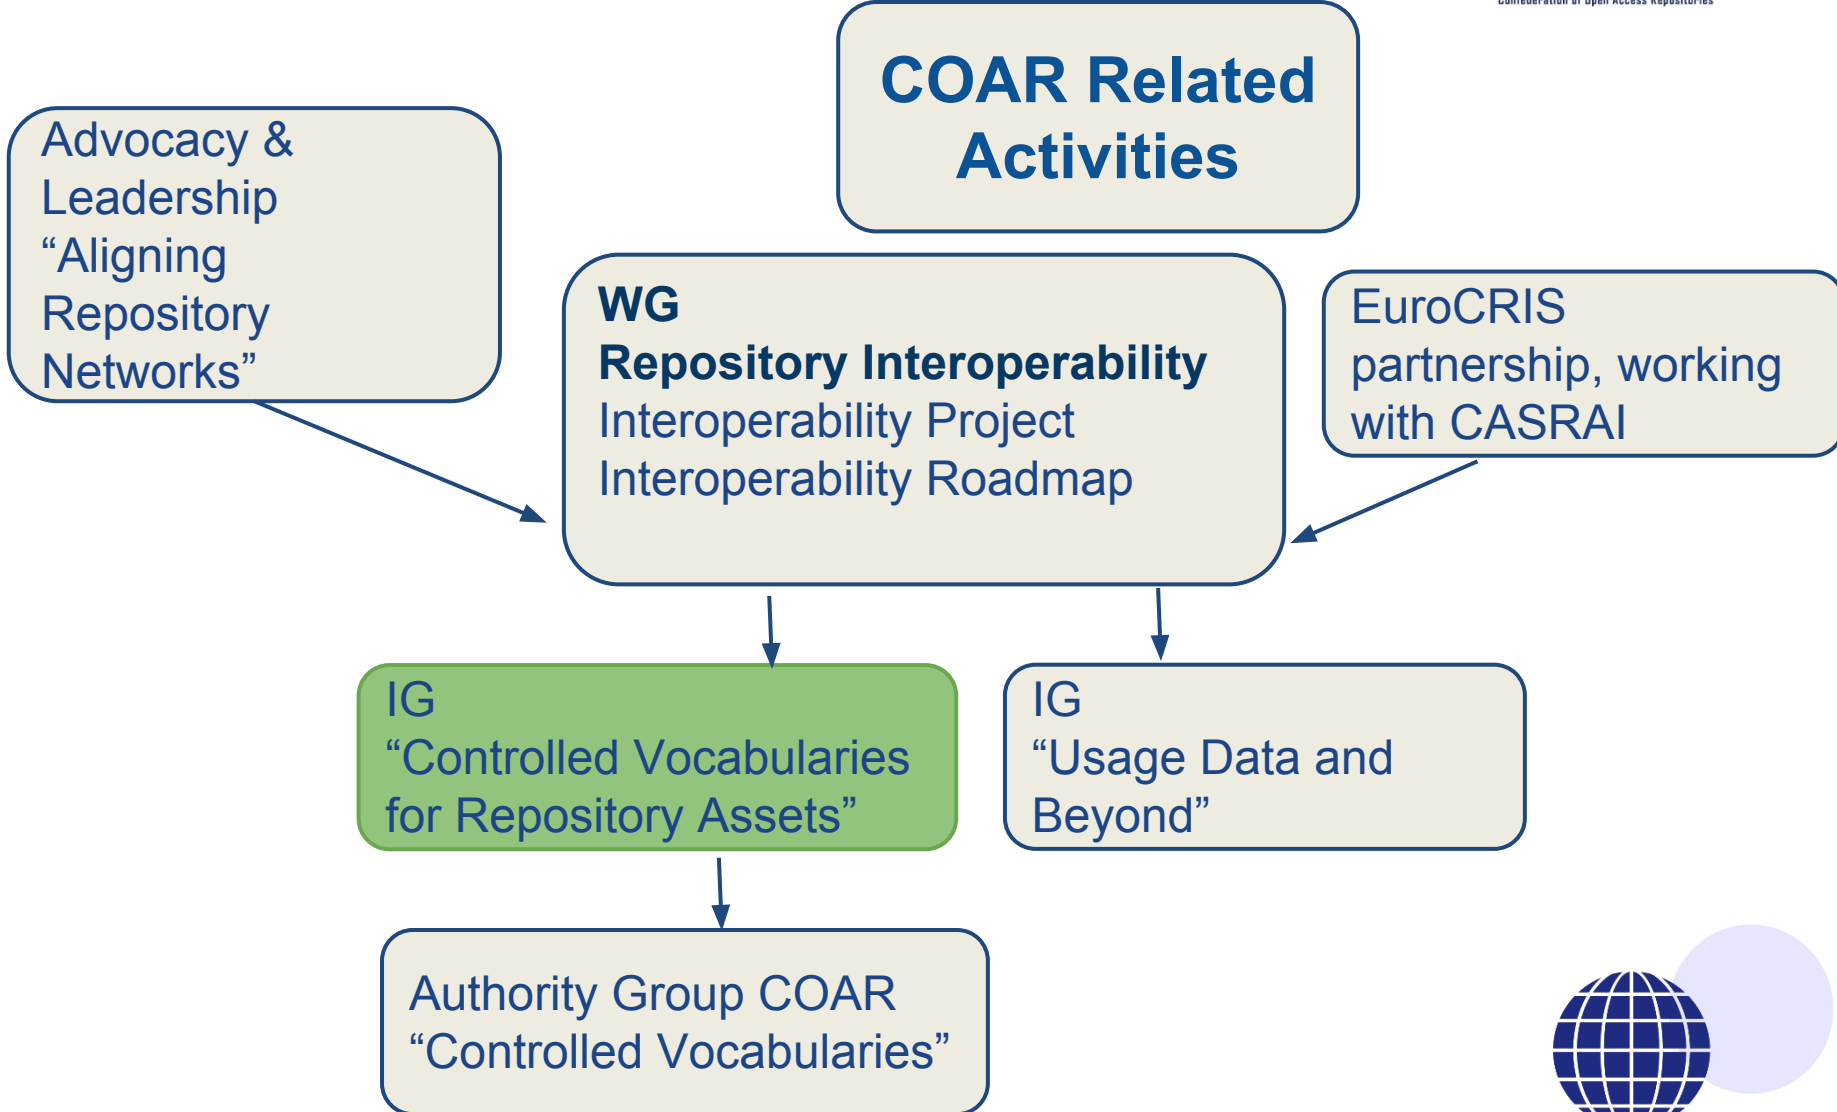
Confederation of Open Access Repositories

COAR Related Activities

Advocacy & Leadership “Aligning Repository Networks”

WG
Repository Interoperability
Interoperability Project
Interoperability Roadmap

EuroCRIS partnership, working with CASRAI

IG
“Controlled Vocabularies for Repository Assets”

IG
“Usage Data and Beyond”

Authority Group COAR “Controlled Vocabularies”